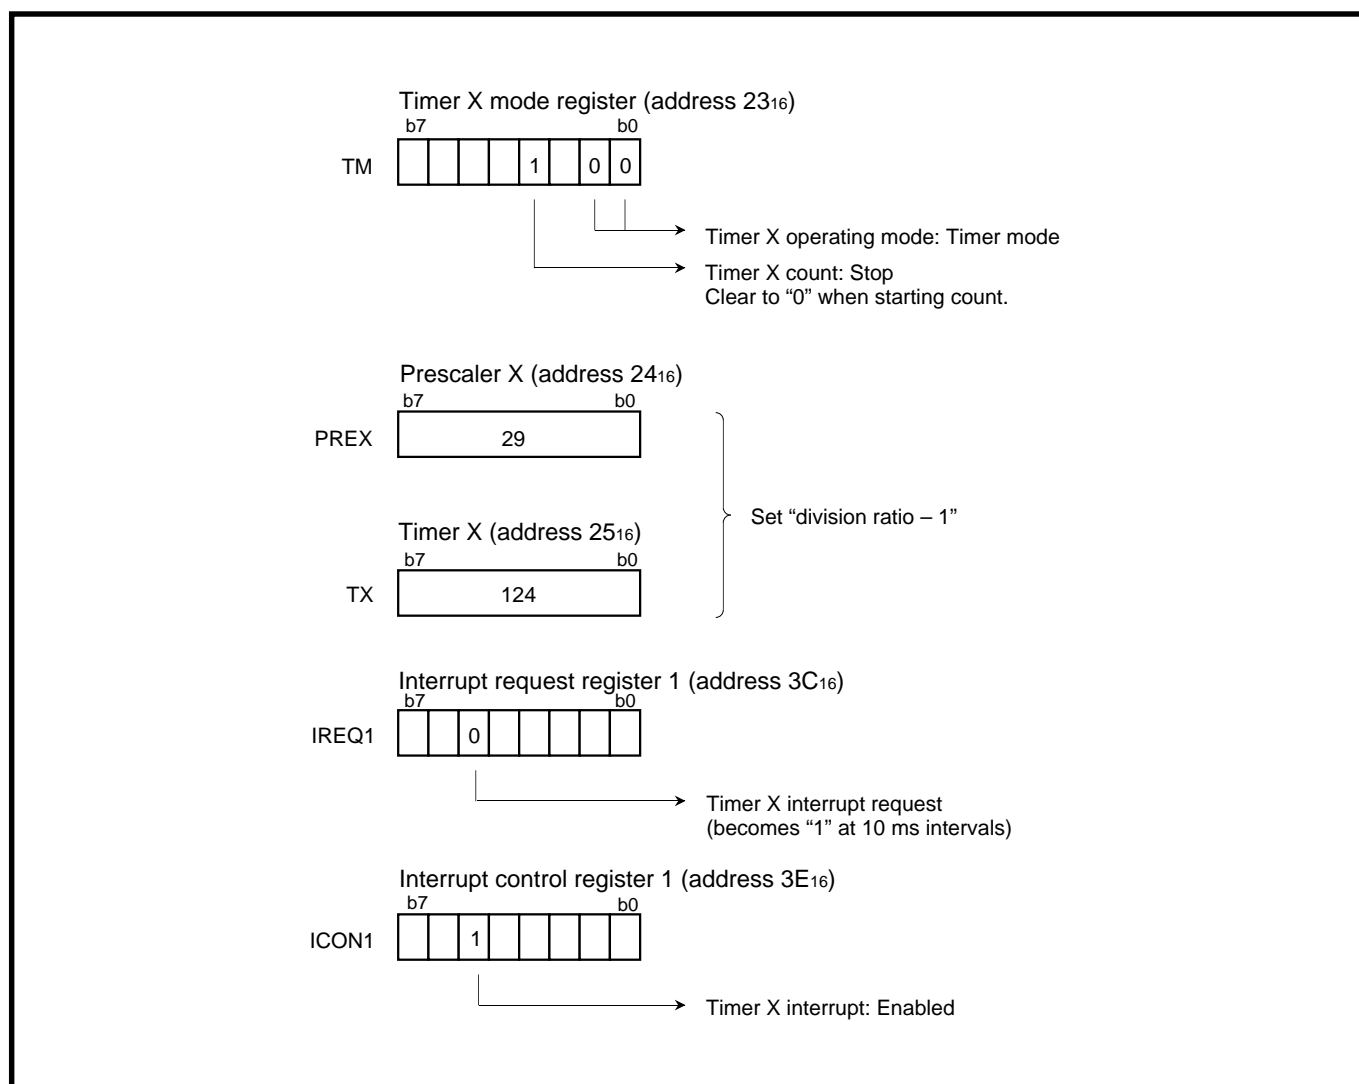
Timer X mode register (address $23_{16}$)
b7 b0
TM
| | | | | 1 | | 0 | 0 |
|---|---|---|---|---|---|---|---|

Timer X operating mode: Timer mode
Timer X count: Stop
Clear to “0” when starting count.

Prescaler X (address $24_{16}$)
b7 b0
PREX 29

Timer X (address $25_{16}$)
b7 b0
TX 124

Set “division ratio – 1”

Interrupt request register 1 (address $3C_{16}$)
b7 b0
IREQ1
| | | 0 | | | | | |
|---|---|---|---|---|---|---|---|

Timer X interrupt request
(becomes “1” at 10 ms intervals)

Interrupt control register 1 (address $3E_{16}$)
b7 b0
ICON1
| | | 1 | | | | | |
|---|---|---|---|---|---|---|---|

Timer X interrupt: Enabled